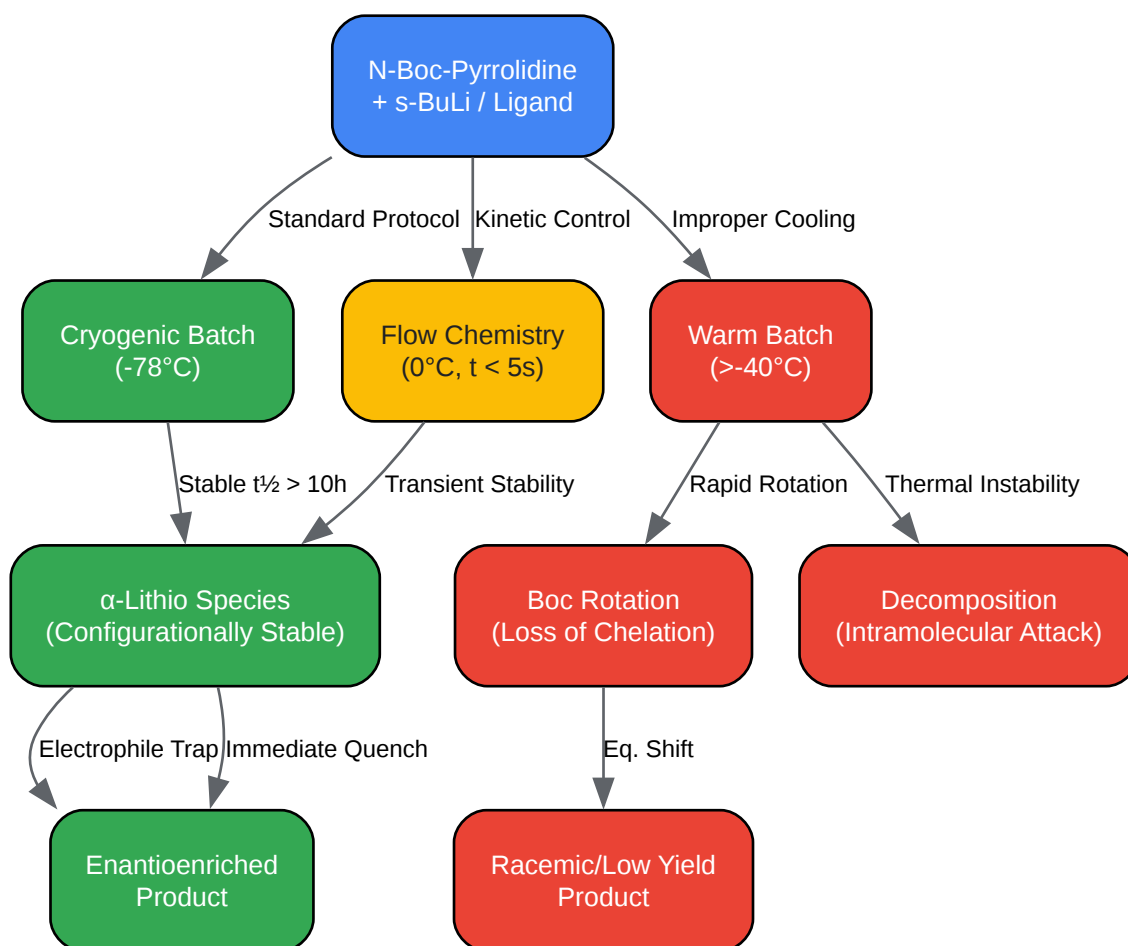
N-Boc-Pyrrolidine
+ s-BuLi / Ligand

Standard Protocol

Kinetic Control

Improper Cooling

Cryogenic Batch
(-78°C)

Flow Chemistry
(0°C, t < 5s)

Warm Batch
(>-40°C)

Stable t½ > 10h

Transient Stability

Rapid Rotation

Thermal Instability

α-Lithio Species
(Configurationally Stable)

Boc Rotation
(Loss of Chelation)

Decomposition
(Intramolecular Attack)

Electrophile Trap

Immediate Quench

Eq. Shift

Enantioenriched
Product

Racemic/Low Yield
Product